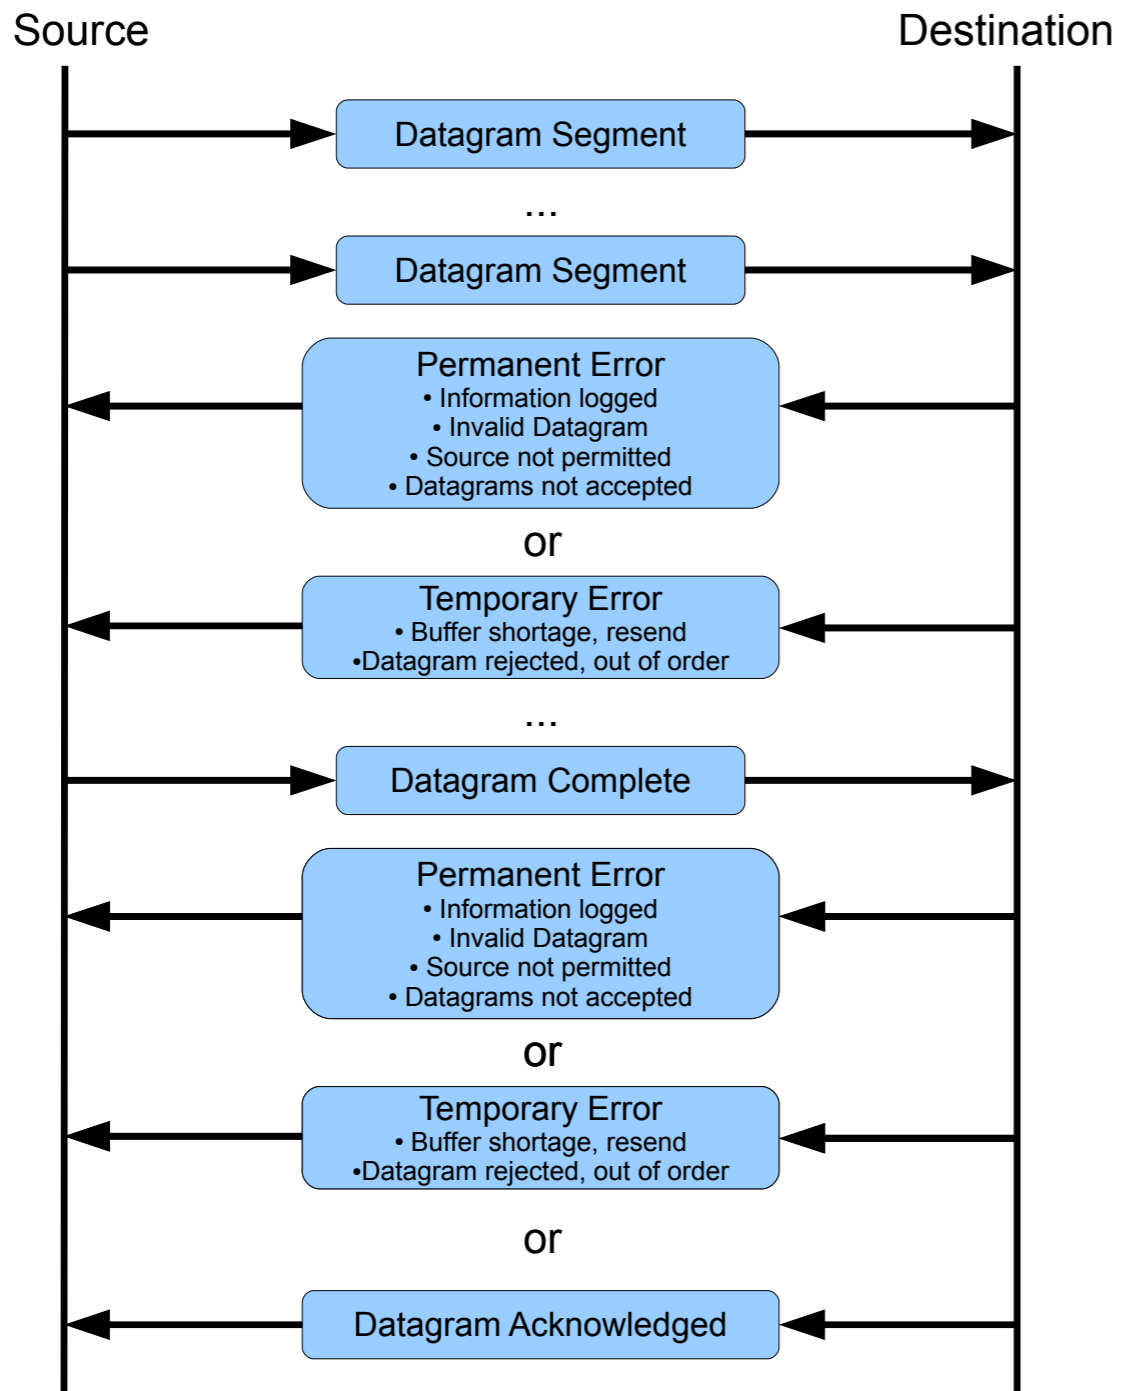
Source

Destination

Datagram Segment

...

Datagram Segment

Permanent Error
• Information logged
• Invalid Datagram
• Source not permitted
• Datagrams not accepted

or

Temporary Error
• Buffer shortage, resend
•Datagram rejected, out of order

...

Datagram Complete

Permanent Error
• Information logged
• Invalid Datagram
• Source not permitted
• Datagrams not accepted

or

Temporary Error
• Buffer shortage, resend
•Datagram rejected, out of order

or

Datagram Acknowledged